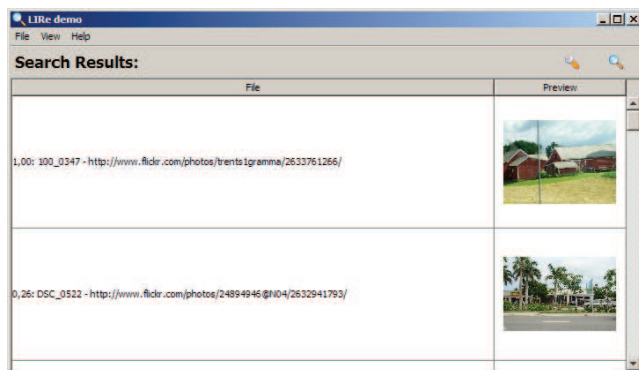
LIRe demo

File View Help

Search Results:

| File | Preview |
|---|---|
| 1,00: 100_0347 - http://www.flickr.com/photos/trents1gramma/2633761266/ | |
| 0,26: DSC_0522 - http://www.flickr.com/photos/24894946@N04/2632941793/ | |